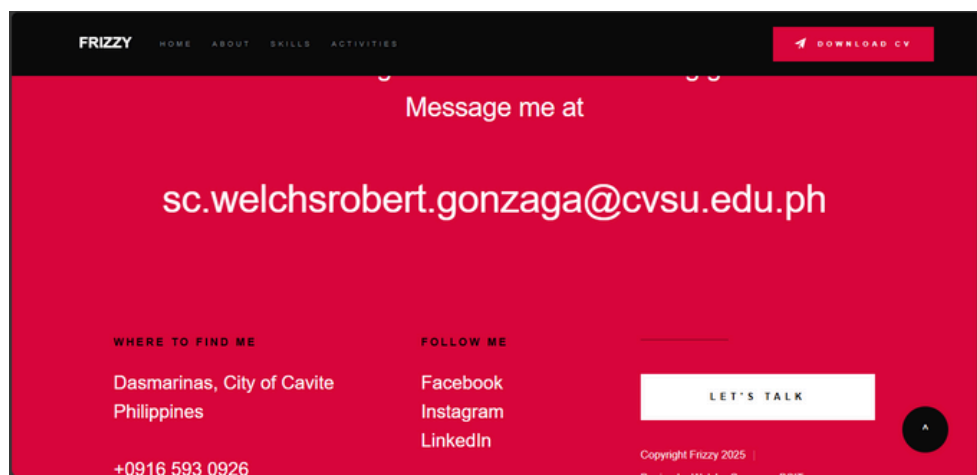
FRIZZY HOME ABOUT SKILLS ACTIVITIES

DOWNLOAD CV

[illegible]

Message me at

sc.welchsrobert.gonzaga@cvsu.edu.ph

WHERE TO FIND ME

Dasmarinas, City of Cavite
Philippines

+0916 593 0926

FOLLOW ME

Facebook
Instagram
LinkedIn

LET'S TALK

Copyright Frizzy 2025 |

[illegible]

^